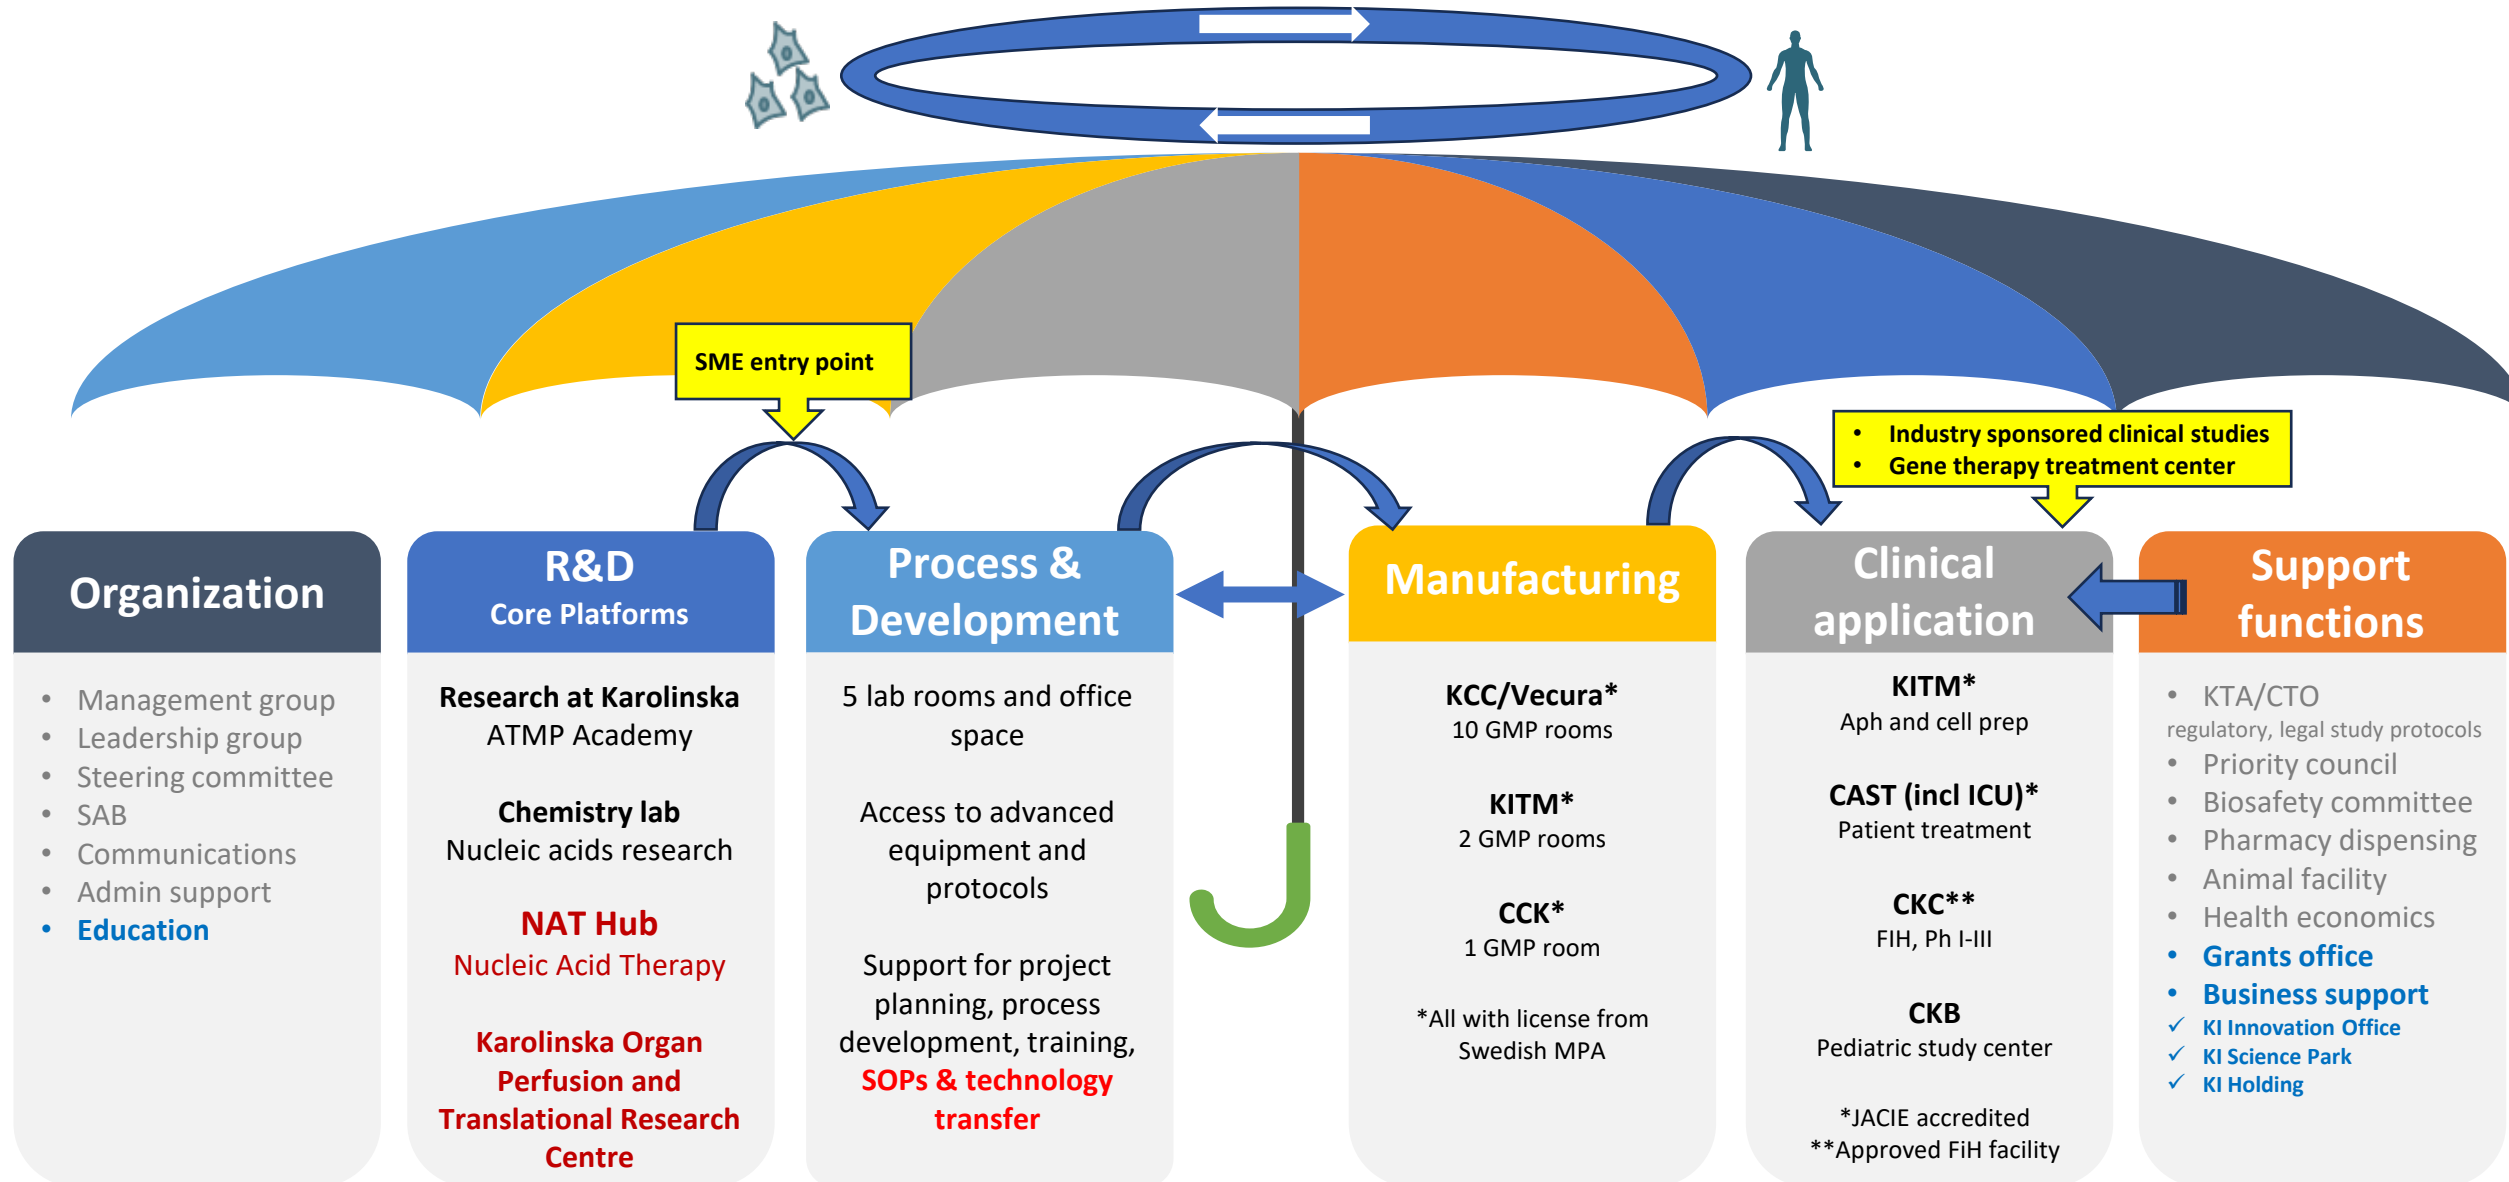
SME entry point

Industry sponsored clinical studies
Gene therapy treatment center

Organization

Management group
Leadership group
Steering committee
SAB
Communications
Admin support
Education

R&D
Core Platforms

Research at Karolinska
ATMP Academy

Chemistry lab
Nucleic acids research

NAT Hub
Nucleic Acid Therapy

Karolinska Organ Perfusion and Translational Research Centre

Process & Development

5 lab rooms and office space

Access to advanced equipment and protocols

Support for project planning, process development, training, SOPs & technology transfer

Manufacturing

KCC/Vecura*
10 GMP rooms

KITM*
2 GMP rooms

CCK*
1 GMP room

*All with license from Swedish MPA

Clinical application

KITM*
Aph and cell prep

CAST (incl ICU)*
Patient treatment

CKC**
FIH, Ph I-III

CKB
Pediatric study center

*JACIE accredited
**Approved FiH facility

Support functions

KTA/CTO
regulatory, legal study protocols
Priority council
Biosafety committee
Pharmacy dispensing
Animal facility
Health economics
Grants office
Business support
✓ KI Innovation Office
✓ KI Science Park
✓ KI Holding